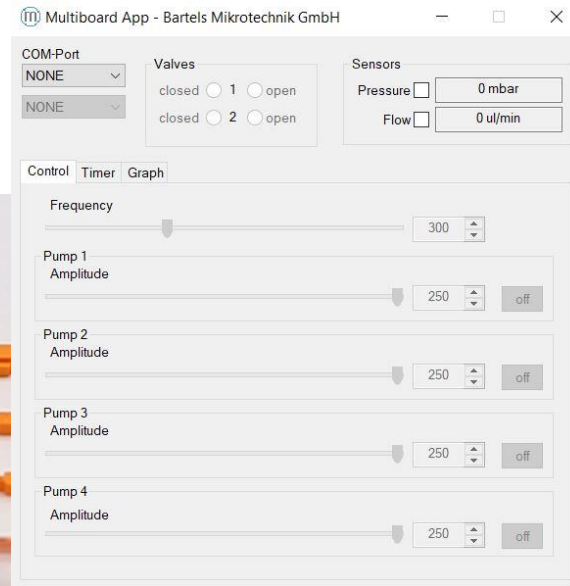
Multiboard App - Bartels Mikrotechnik GmbH

COM-Port
NONE
NONE

Valves
closed 1 open
closed 2 open

Sensors
Pressure 0 mbar
Flow 0 ul/min

Control Timer Graph

Frequency
300

Pump 1
Amplitude
250 off

Pump 2
Amplitude
250 off

Pump 3
Amplitude
250 off

Pump 4
Amplitude
250 off